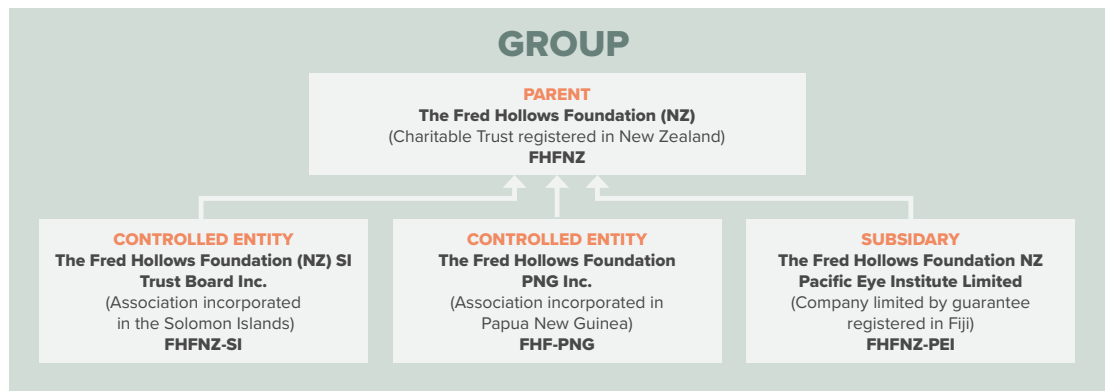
GROUP

PARENT
The Fred Hollows Foundation (NZ)
(Charitable Trust registered in New Zealand)
FHFNZ

CONTROLLED ENTITY
The Fred Hollows Foundation (NZ) SI Trust Board Inc.
(Association incorporated in the Solomon Islands)
FHFNZ-SI

CONTROLLED ENTITY
The Fred Hollows Foundation PNG Inc.
(Association incorporated in Papua New Guinea)
FHF-PNG

SUBSIDARY
The Fred Hollows Foundation NZ Pacific Eye Institute Limited
(Company limited by guarantee registered in Fiji)
FHFNZ-PEI